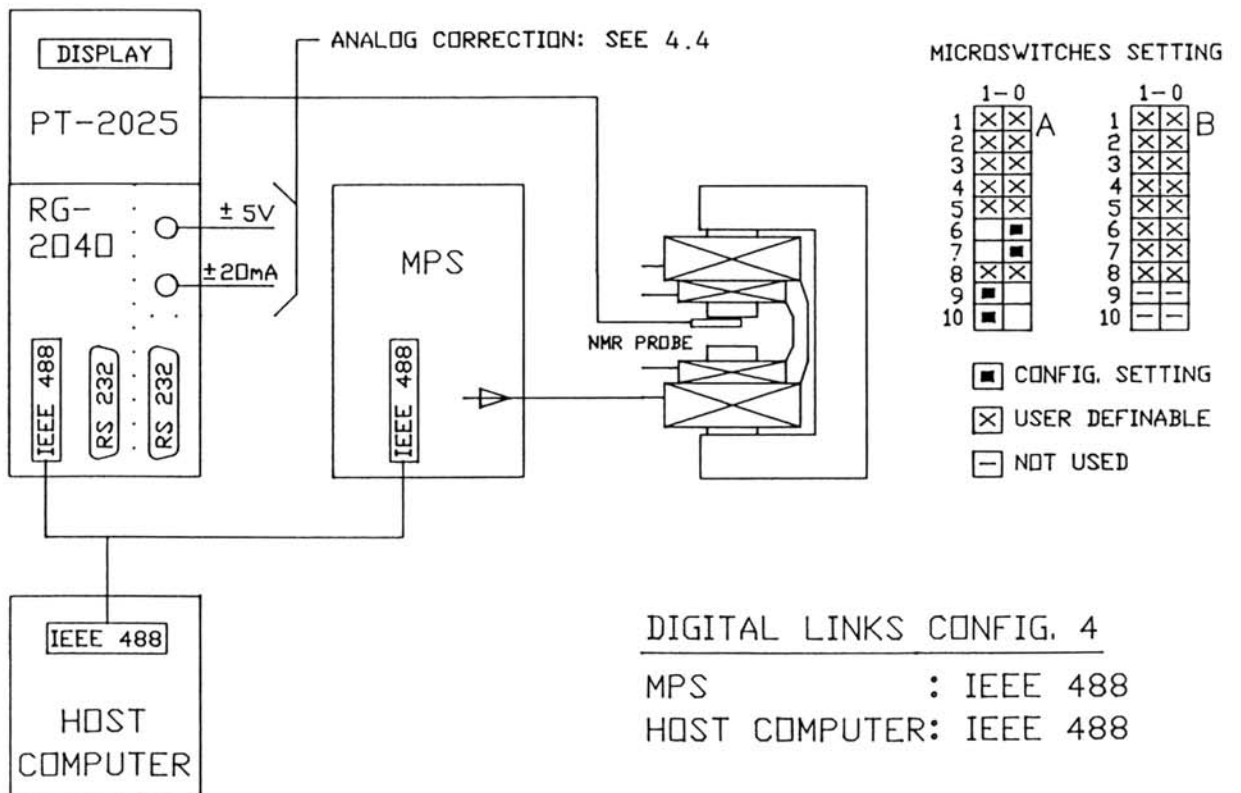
DISPLAY

PT-2025

ANALOG CORRECTION: SEE 4.4

RG-2040

± 5V

±20mA

MPS

NMR PROBE

IEEE 488

RS 232

RS 232

IEEE 488

IEEE 488

HOST COMPUTER

MICROSWITCHES SETTING

1 – 0

A

1 – 0

B

1
2
3
4
5
6
7
8
9
10

1
2
3
4
5
6
7
8
9
10

CONFIG. SETTING

USER DEFINABLE

NOT USED

DIGITAL LINKS CONFIG. 4

MPS : IEEE 488
HOST COMPUTER: IEEE 488